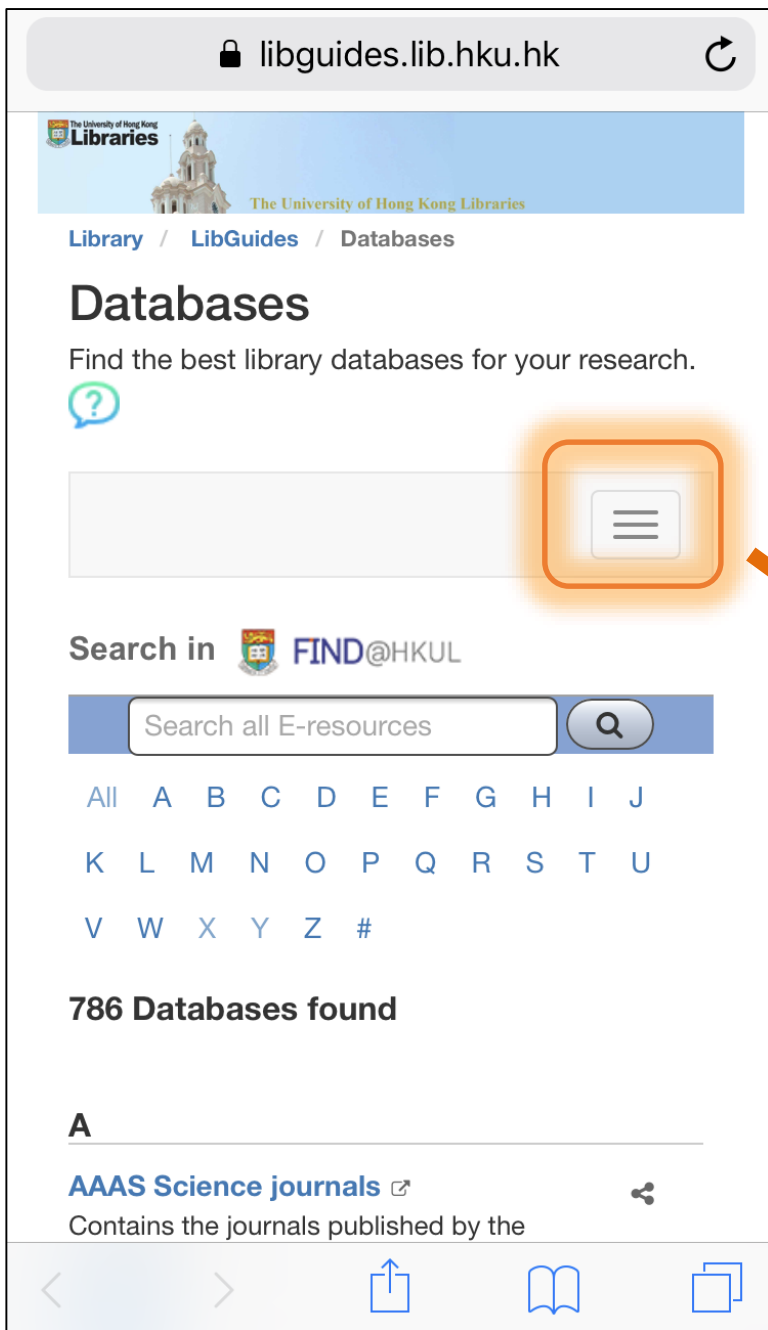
libguides.lib.hku.hk

The University of Hong Kong Libraries

The University of Hong Kong Libraries

Library / LibGuides / Databases

Databases

Find the best library databases for your research.

?

Search in FIND@HKUL

Search all E-resources

All A B C D E F G H I J K L M N O P Q R S T U V W X Y Z #

786 Databases found

A

AAAS Science journals

Contains the journals published by the